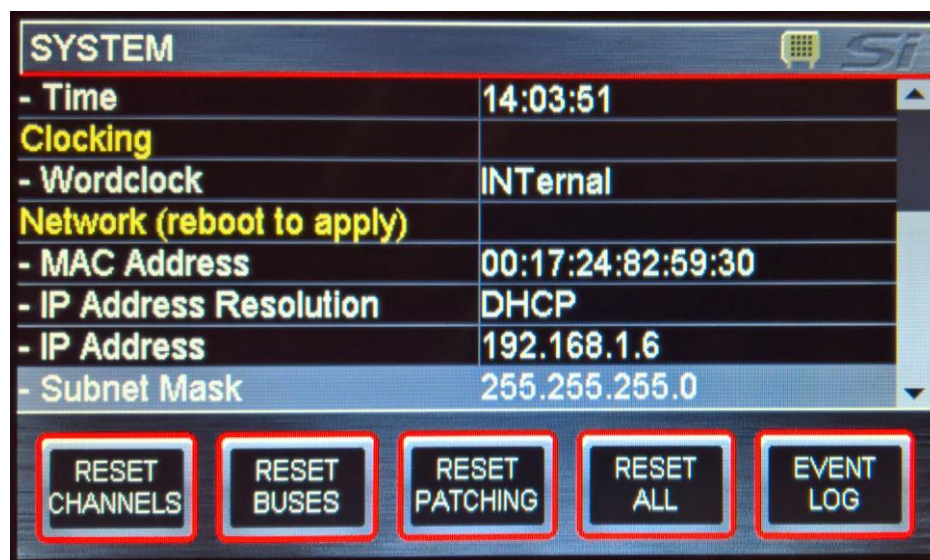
SYSTEM Si

| | |
|---|---|
| - Time | 14:03:51 |
| Clocking | |
| - Wordclock | INTernal |
| Network (reboot to apply) | |
| - MAC Address | 00:17:24:82:59:30 |
| - IP Address Resolution | DHCP |
| - IP Address | 192.168.1.6 |
| - Subnet Mask | 255.255.255.0 |

RESET CHANNELS

RESET BUSES

RESET PATCHING

RESET ALL

EVENT LOG